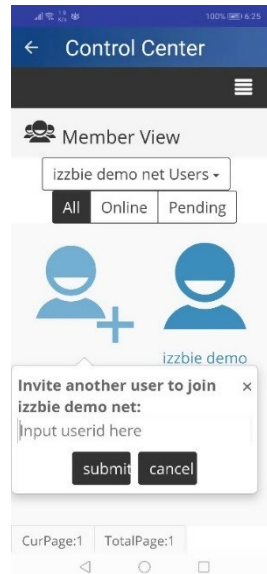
100% 6:25

← Control Center

Member View

izzbie demo net Users ▾

All Online Pending

izzbie demo

Invite another user to join izzbie demo net:

×

Input userid here

submit cancel

CurPage:1 TotalPage:1